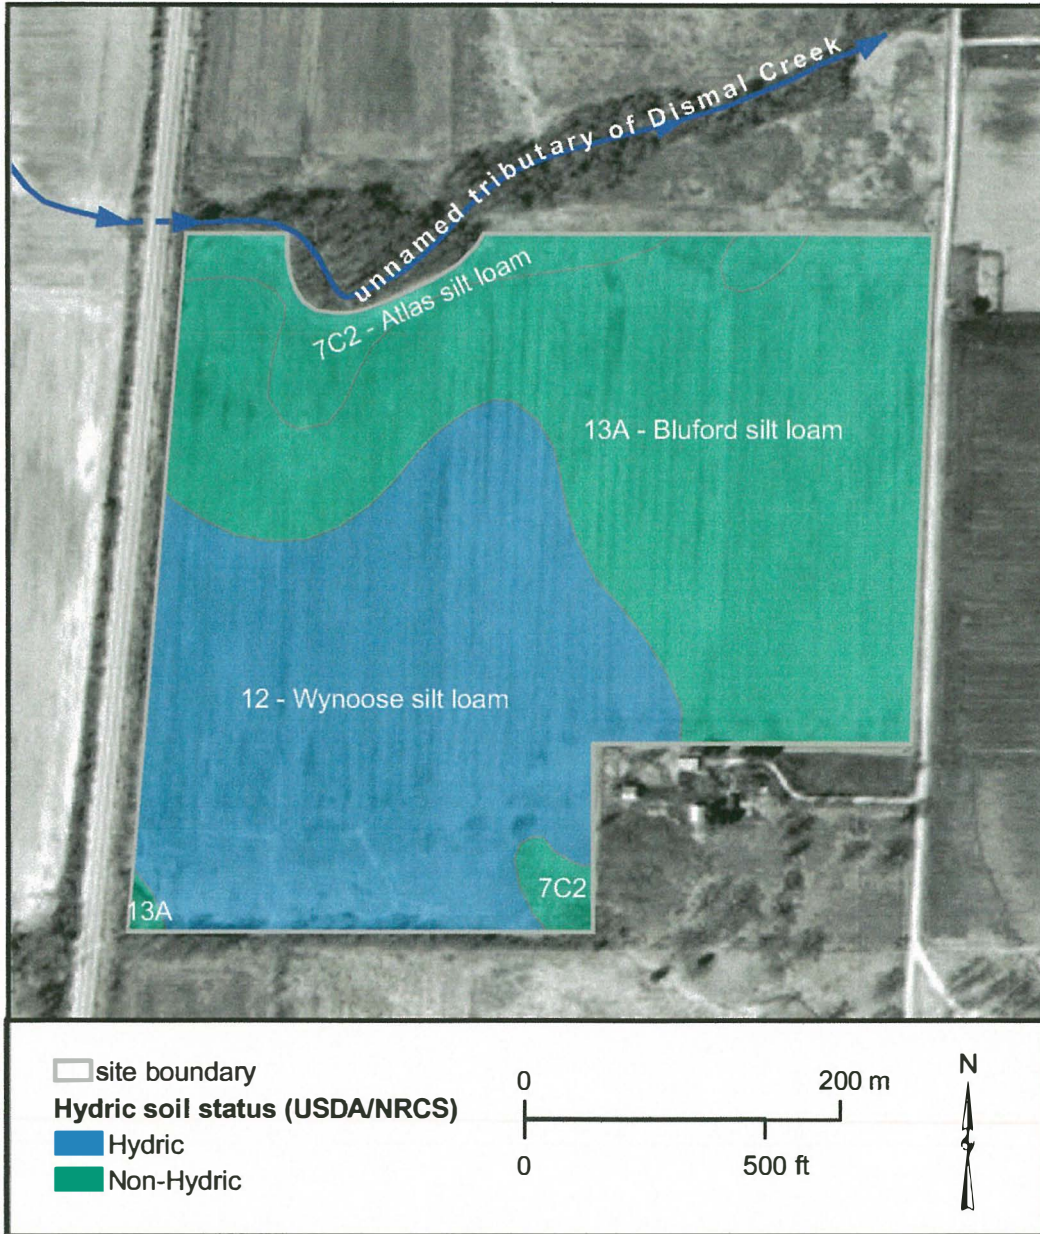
unnamed tributary of Dismal Creek

7C2 - Atlas silt loam

13A - Bluford silt loam

12 - Wynoose silt loam

7C2

13A

site boundary
Hydric soil status (USDA/NRCS)
Hydric
Non-Hydric

0 200 m
0 500 ft

N